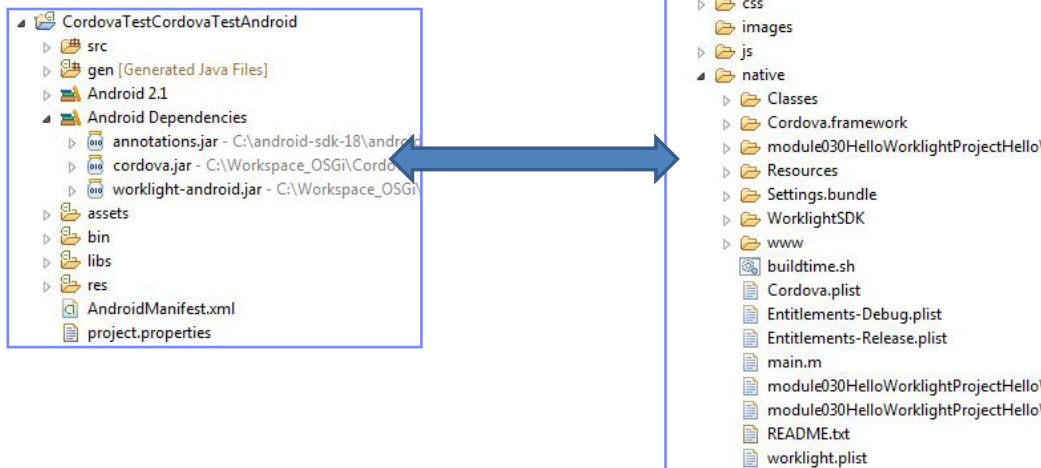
CordovaTestCordovaTestAndroid
src
gen [Generated Java Files]
Android 2.1
Android Dependencies
annotations.jar - C:\android-sdk-18\andro
cordova.jar - C:\Workspace_OSGi\Cordo
worklight-android.jar - C:\Workspace_OSGi\
assets
bin
libs
res
AndroidManifest.xml
project.properties

css
images
js
native
Classes
Cordova.framework
module030HelloWorklightProjectHello
Resources
Settings.bundle
WorklightSDK
www
buildtime.sh
Cordova.plist
Entitlements-Debug.plist
Entitlements-Release.plist
main.m
module030HelloWorklightProjectHello
module030HelloWorklightProjectHello
README.txt
worklight.plist